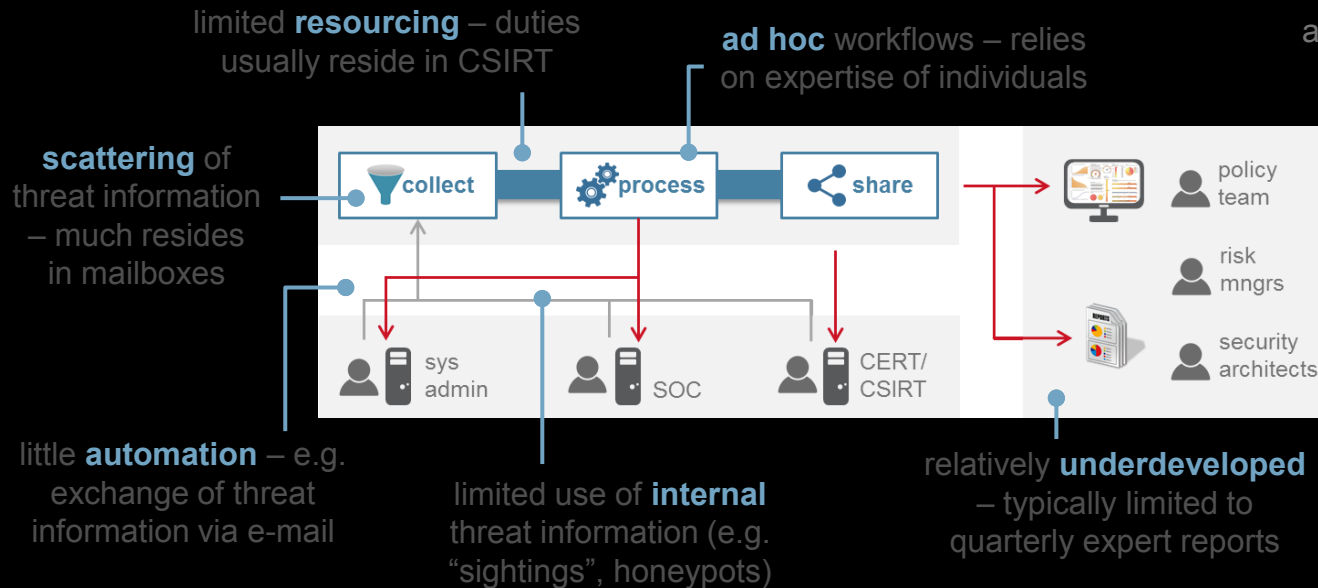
limited **resourcing** – duties usually reside in CSIRT

**ad hoc** workflows – relies on expertise of individuals

a

**scattering** of threat information – much resides in mailboxes

collect

process

share

policy team

risk mngrs

REPORTS

security architects

sys admin

SOC

CERT/ CSIRT

little **automation** – e.g. exchange of threat information via e-mail

limited use of **internal** threat information (e.g. "sightings", honeypots)

relatively **underdeveloped** – typically limited to quarterly expert reports